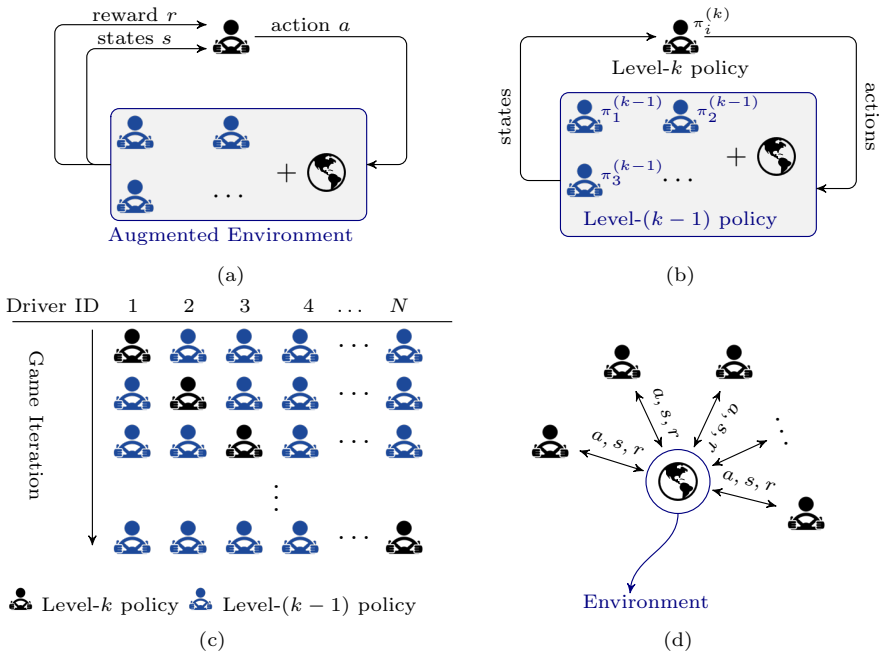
reward $r$
states $s$
action $a$
$+$
$\cdots$
Augmented Environment

(a)

$\pi_i^{(k)}$
Level-$k$ policy
states
actions
$\pi_1^{(k-1)}$ $\pi_2^{(k-1)}$
$+$
$\pi_3^{(k-1)}$ $\cdots$
Level-$(k-1)$ policy

(b)

Driver ID 1 2 3 4 $\ldots$ $N$
Game Iteration
$\cdots$
$\cdots$
$\cdots$
$\vdots$
$\cdots$

Level-$k$ policy Level-$(k-1)$ policy

(c)

$a, s, r$
$a, s, r$
$a, s, r$
$a, s, r$
$\cdots$
Environment

(d)